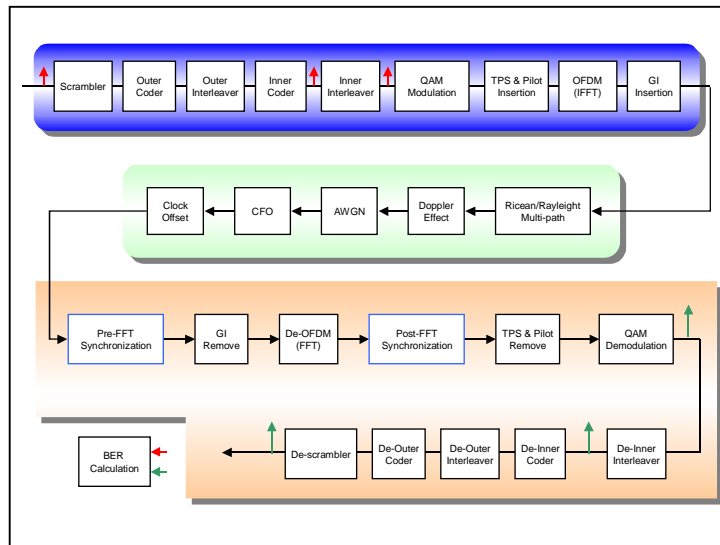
Scrambler
Outer Coder
Outer Interleaver
Inner Coder
Inner Interleaver
QAM Modulation
TPS & Pilot Insertion
OFDM (IFFT)
GI Insertion

Clock Offset
CFO
AWGN
Doppler Effect
Ricean/Rayleight Multi-path

Pre-FFT Synchronization
GI Remove
De-OFDM (FFT)
Post-FFT Synchronization
TPS & Pilot Remove
QAM Demodulation

BER Calculation
De-scrambler
De-Outer Coder
De-Outer Interleaver
De-Inner Coder
De-Inner Interleaver